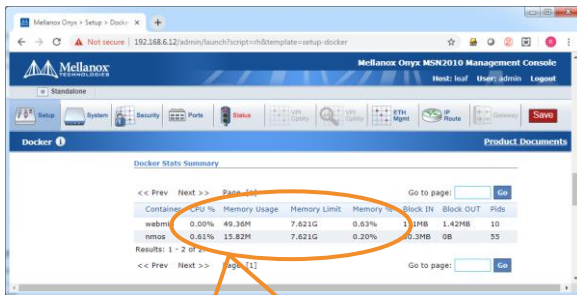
Mellanox Onyx > Setup > Docke ×
Not secure | 192.168.6.12/admin/launch?script=rh&template=setup-docker
Mellanox TECHNOLOGIES
Mellanox Onyx MSN2010 Management Console
Host: leaf User: admin Logout
Standalone
Setup System Security Ports Status VPI Cplty VPI Cplty ETH Mgmt IP Route Gateway Save
Docker
Product Documents
Docker Stats Summary
<< Prev Next >> Page [1]
Go to page: Go

| Container | CPU % | Memory Usage | Memory Limit | Memory % | Block IN | Block OUT | Pids |
|---|---|---|---|---|---|---|---|
| webm | 0.00% | 49.36M | 7.621G | 0.63% | 1.1MB | 1.42MB | 10 |
| nmos | 0.61% | 15.82M | 7.621G | 0.20% | 0.3MB | 0B | 55 |

Results: 1 - 2 of 2
<< Prev Next >> Page [1]
Go to page: Go